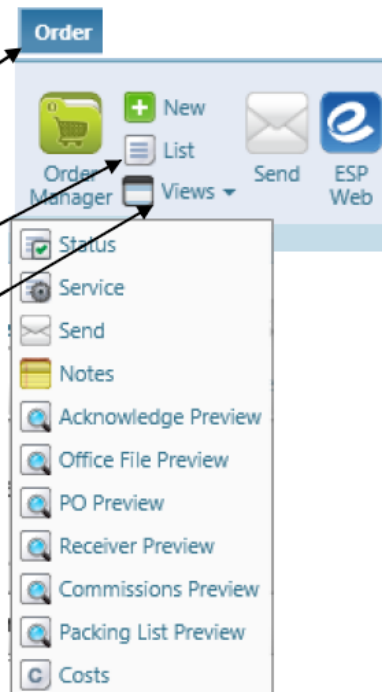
Order

Order Manager

New

List

Views

Send

ESP Web

Status

Service

Send

Notes

Acknowledge Preview

Office File Preview

PO Preview

Receiver Preview

Commissions Preview

Packing List Preview

Costs